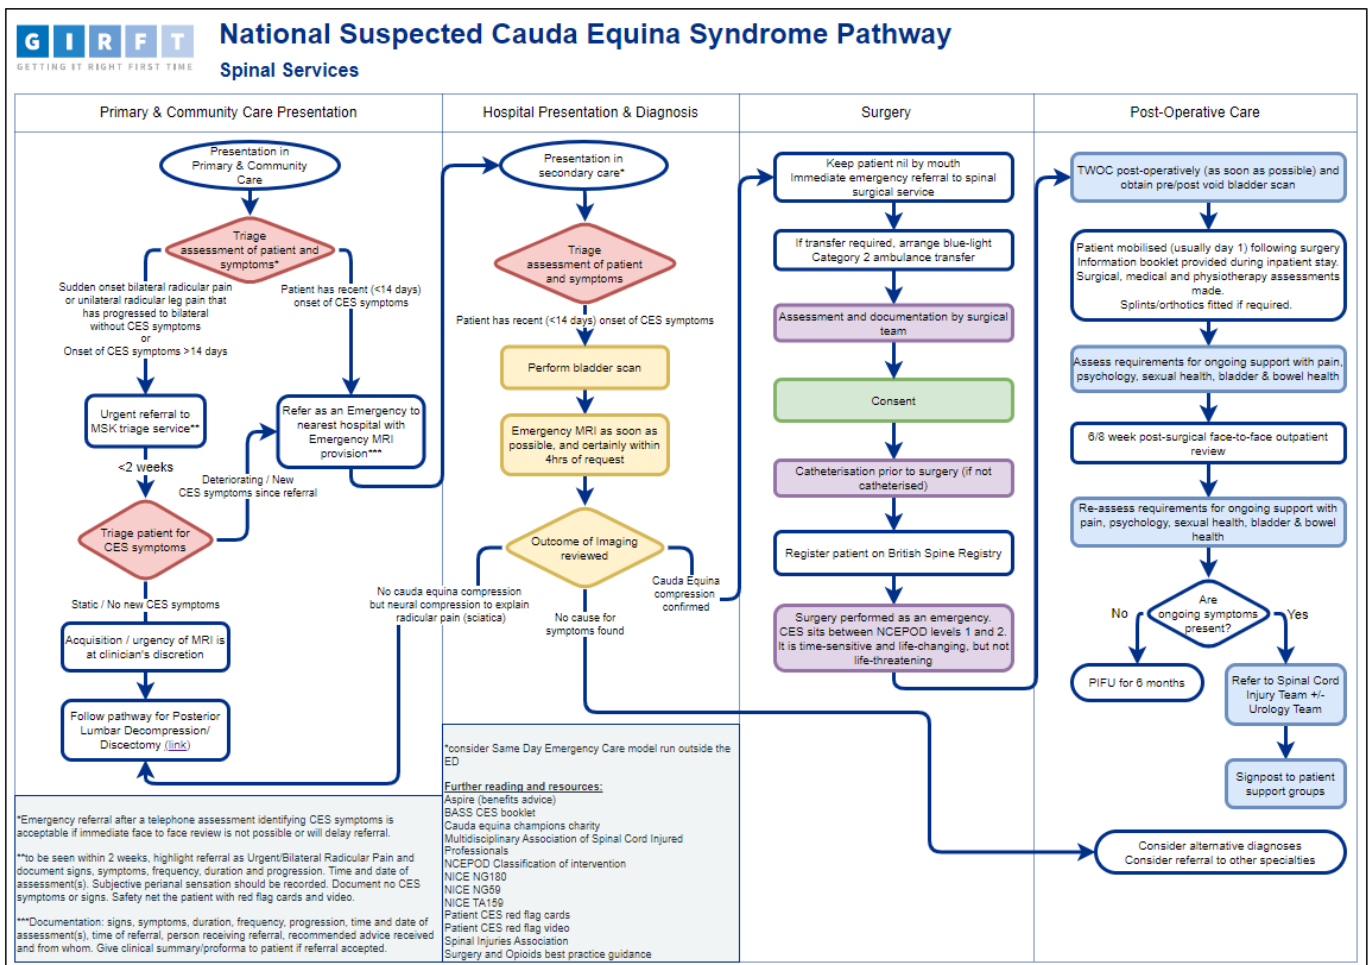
G I R F T
GETTING IT RIGHT FIRST TIME

National Suspected Cauda Equina Syndrome Pathway
Spinal Services

Primary & Community Care Presentation

Presentation in Primary & Community Care

Triage assessment of patient and symptoms*

Sudden onset bilateral radicular pain or unilateral radicular leg pain that has progressed to bilateral without CES symptoms or Onset of CES symptoms >14 days

Patient has recent (<14 days) onset of CES symptoms

Urgent referral to MSK triage service**

Refer as an Emergency to nearest hospital with Emergency MRI provision***

<2 weeks

Deteriorating / New CES symptoms since referral

Triage patient for CES symptoms

Static / No new CES symptoms

Acquisition / urgency of MRI is at clinician's discretion

Follow pathway for Posterior Lumbar Decompression/ Discectomy (link)

Hospital Presentation & Diagnosis

Presentation in secondary care*

Triage assessment of patient and symptoms

Patient has recent (<14 days) onset of CES symptoms

Perform bladder scan

Emergency MRI as soon as possible, and certainly within 4hrs of request

Outcome of Imaging reviewed

No cauda equina compression but neural compression to explain radicular pain (sciatica)

No cause for symptoms found

Cauda Equina compression confirmed

Surgery

Keep patient nil by mouth Immediate emergency referral to spinal surgical service

If transfer required, arrange blue-light Category 2 ambulance transfer

Assessment and documentation by surgical team

Consent

Catheterisation prior to surgery (if not catheterised)

Register patient on British Spine Registry

Surgery performed as an emergency. CES sits between NCEPOD levels 1 and 2. It is time-sensitive and life-changing, but not life-threatening

Post-Operative Care

TWOC post-operatively (as soon as possible) and obtain pre/post void bladder scan

Patient mobilised (usually day 1) following surgery Information booklet provided during inpatient stay. Surgical, medical and physiotherapy assessments made. Splints/orthotics fitted if required.

Assess requirements for ongoing support with pain, psychology, sexual health, bladder & bowel health

6/8 week post-surgical face-to-face outpatient review

Re-assess requirements for ongoing support with pain, psychology, sexual health, bladder & bowel health

Are ongoing symptoms present?

No

Yes

PIFU for 6 months

Refer to Spinal Cord Injury Team +/- Urology Team

Signpost to patient support groups

Consider alternative diagnoses Consider referral to other specialties

*Emergency referral after a telephone assessment identifying CES symptoms is acceptable if immediate face to face review is not possible or will delay referral.

**to be seen within 2 weeks, highlight referral as Urgent/Bilateral Radicular Pain and document signs, symptoms, frequency, duration and progression. Time and date of assessment(s). Subjective perianal sensation should be recorded. Document no CES symptoms or signs. Safety net the patient with red flag cards and video.

***Documentation: signs, symptoms, duration, frequency, progression, time and date of assessment(s), time of referral, person receiving referral, recommended advice received and from whom. Give clinical summary/proforma to patient if referral accepted.

*consider Same Day Emergency Care model run outside the ED

Further reading and resources:
Aspire (benefits advice)
BASS CES booklet
Cauda equina champions charity
Multidisciplinary Association of Spinal Cord Injured Professionals
NCEPOD Classification of intervention
NICE NG180
NICE NG59
NICE TA159
Patient CES red flag cards
Patient CES red flag video
Spinal Injuries Association
Surgery and Opioids best practice guidance